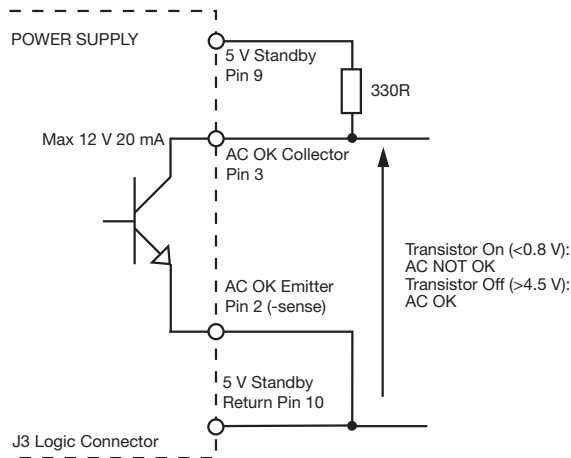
POWER SUPPLY

5 V Standby
Pin 9

330R

Max 12 V 20 mA

AC OK Collector
Pin 3

Transistor On (<0.8 V):
AC NOT OK
Transistor Off (>4.5 V):
AC OK

AC OK Emitter
Pin 2 (-sense)

5 V Standby
Return Pin 10

J3 Logic Connector